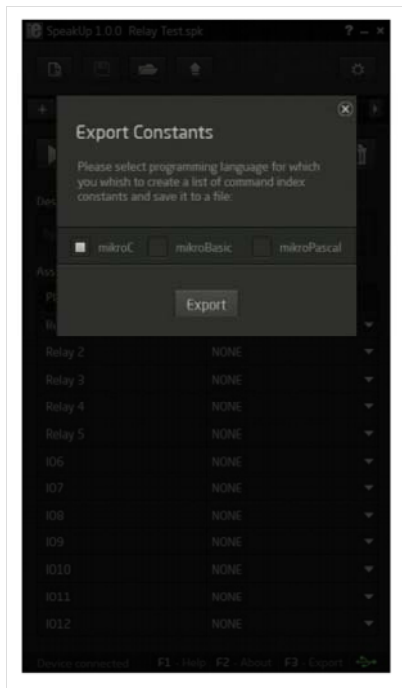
SpeakUp 1.0.0 Relay Test.spk

? – ×

Export Constants

Please select programming language for which you whish to create a list of command index constants and save it to a file:

mikroC

mikroBasic

mikroPascal

Export

Des

Ass

Pi

Re

Relay 2 NONE

Relay 3 NONE

Relay 4 NONE

Relay 5 NONE

IO6 NONE

IO7 NONE

IO8 NONE

IO9 NONE

IO10 NONE

IO11 NONE

IO12 NONE

Device connected F1 Help F2 About F3 Export